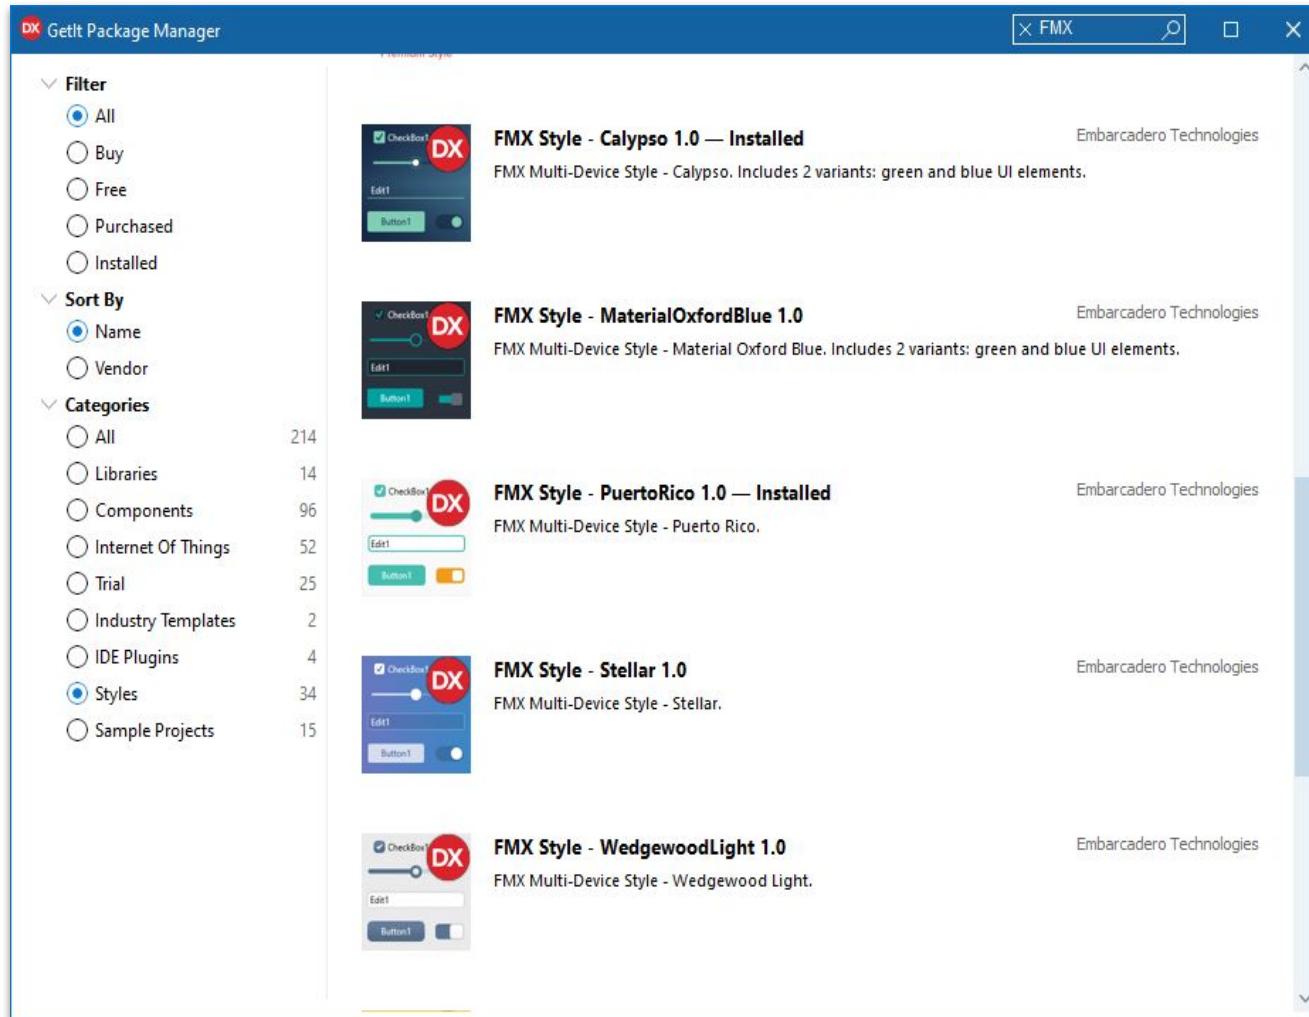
DX GetIt Package Manager

FMX

Filter
All
Buy
Free
Purchased
Installed
Sort By
Name
Vendor
Categories
All 214
Libraries 14
Components 96
Internet Of Things 52
Trial 25
Industry Templates 2
IDE Plugins 4
Styles 34
Sample Projects 15

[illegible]

CheckBox1 DX Edit1 Button1
FMX Style - Calypso 1.0 — Installed
Embarcadero Technologies
FMX Multi-Device Style - Calypso. Includes 2 variants: green and blue UI elements.

CheckBox1 DX Edit1 Button1
FMX Style - MaterialOxfordBlue 1.0
Embarcadero Technologies
FMX Multi-Device Style - Material Oxford Blue. Includes 2 variants: green and blue UI elements.

CheckBox1 DX Edit1 Button1
FMX Style - PuertoRico 1.0 — Installed
Embarcadero Technologies
FMX Multi-Device Style - Puerto Rico.

CheckBox1 DX Edit1 Button1
FMX Style - Stellar 1.0
Embarcadero Technologies
FMX Multi-Device Style - Stellar.

CheckBox1 DX Edit1 Button1
FMX Style - WedgewoodLight 1.0
Embarcadero Technologies
FMX Multi-Device Style - Wedgewood Light.